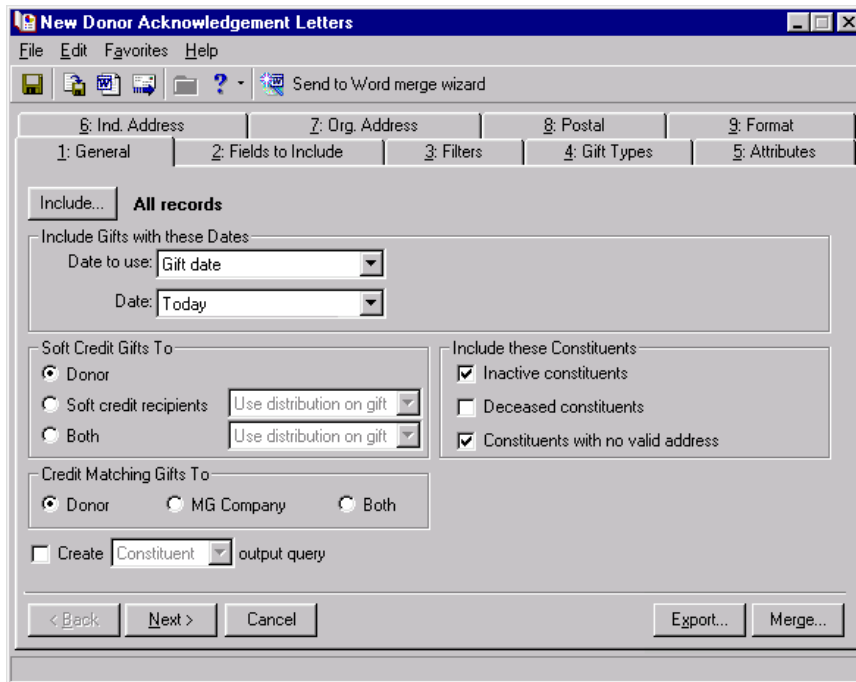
New Donor Acknowledgement Letters

File Edit Favorites Help

Send to Word merge wizard

6: Ind. Address | 7: Org. Address | 8: Postal | 9: Format
1: General | 2: Fields to Include | 3: Filters | 4: Gift Types | 5: Attributes

Include... All records

Include Gifts with these Dates
Date to use: Gift date
Date: Today

Soft Credit Gifts To
Donor
Soft credit recipients Use distribution on gift
Both Use distribution on gift

Include these Constituents
Inactive constituents
Deceased constituents
Constituents with no valid address

Credit Matching Gifts To
Donor MG Company Both

Create Constituent output query

< Back Next > Cancel Export... Merge...